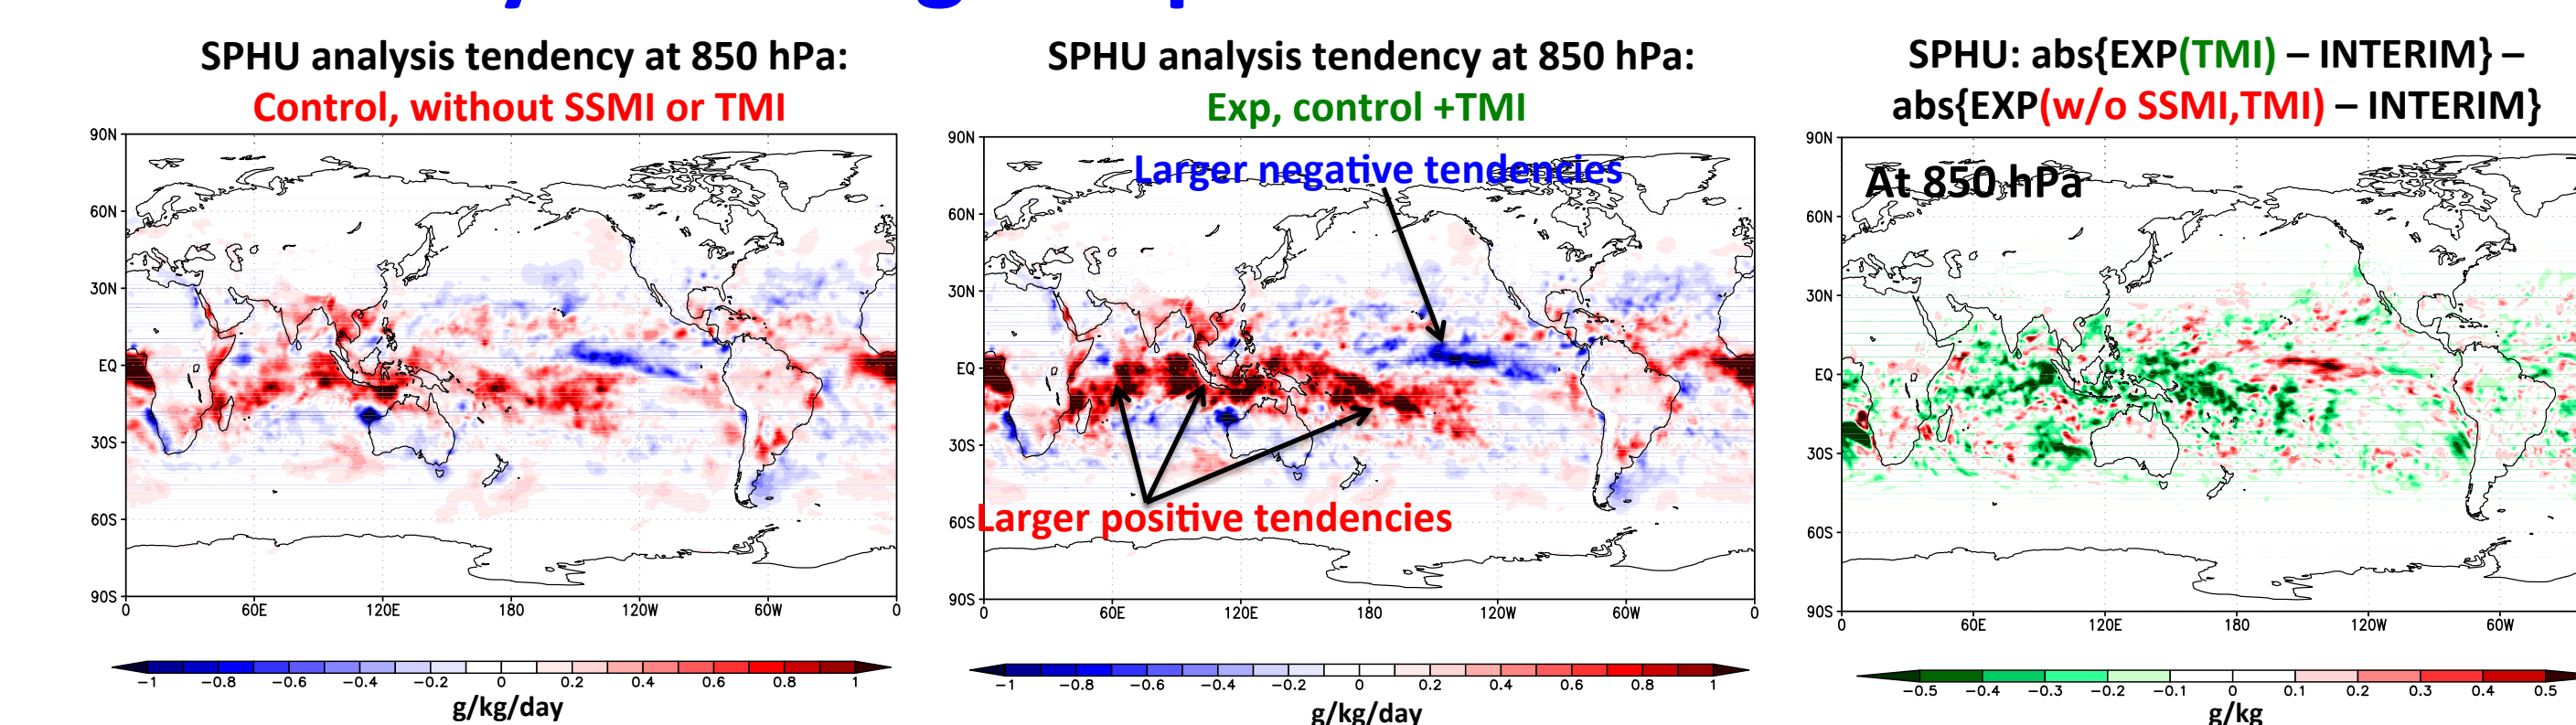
SPHU analysis tendency at 850 hPa:
Control, without SSMI or TMI

90N
60N
30N
EQ
30S
60S
90S
0 60E 120E 180 120W 60W 0

−1 −0.8 −0.6 −0.4 −0.2 0 0.2 0.4 0.6 0.8 1
g/kg/day

SPHU analysis tendency at 850 hPa:
Exp, control +TMI

Larger negative tendencies

90N
60N
30N
EQ
30S
60S
90S

Larger positive tendencies

0 60E 120E 180 120W 60W 0

−1 −0.8 −0.6 −0.4 −0.2 0 0.2 0.4 0.6 0.8 1
g/kg/day

SPHU: abs{EXP(TMI) – INTERIM} – abs{EXP(w/o SSMI,TMI) – INTERIM}

At 850 hPa

90N
60N
30N
EQ
30S
60S
90S
0 60E 120E 180 120W 60W

−0.5 −0.4 −0.3 −0.2 −0.1 0 0.1 0.2 0.3 0.4 0.5
g/kg